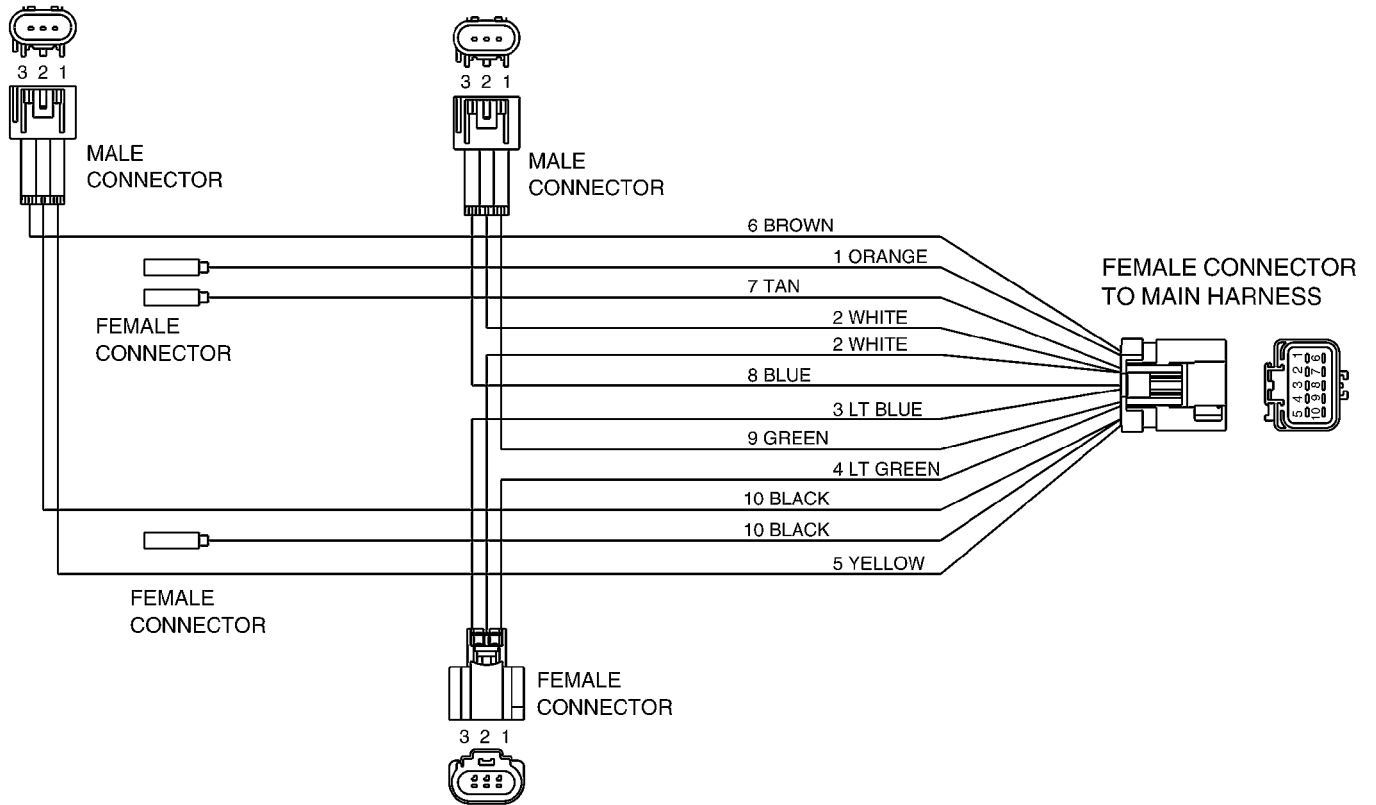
3 2 1

MALE CONNECTOR

3 2 1

MALE CONNECTOR

6 BROWN
1 ORANGE
7 TAN
2 WHITE
2 WHITE
8 BLUE
3 LT BLUE
9 GREEN
4 LT GREEN
10 BLACK
10 BLACK
5 YELLOW

FEMALE CONNECTOR

FEMALE CONNECTOR TO MAIN HARNESS

5 4 3 2 1
10 9 8 7 6

FEMALE CONNECTOR

FEMALE CONNECTOR

3 2 1